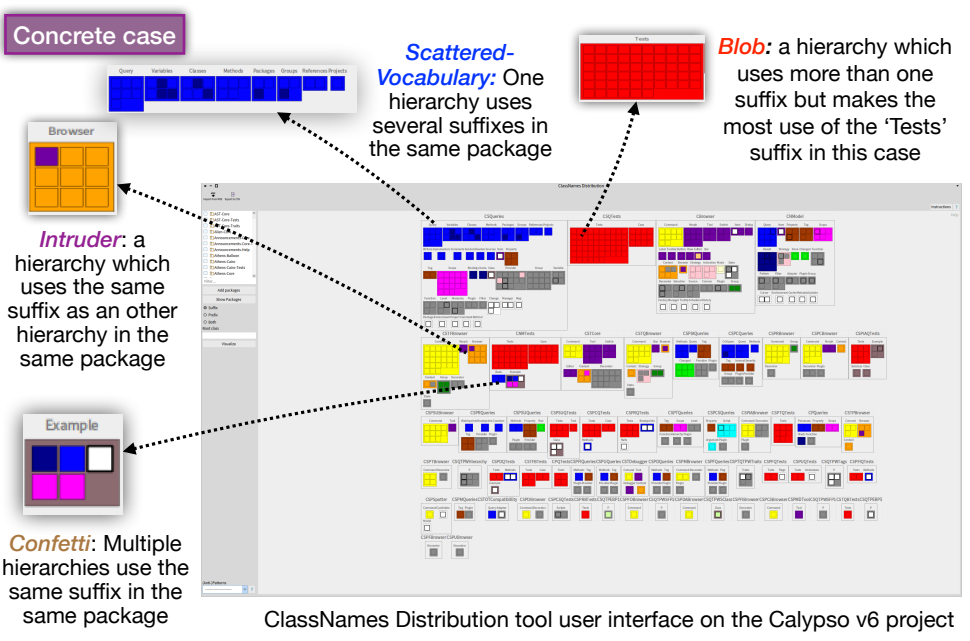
Concrete case

Query Variables Classes Methods Packages Groups References Projects

Scattered-Vocabulary: One hierarchy uses several suffixes in the same package

Tests

Blob: a hierarchy which uses more than one suffix but makes the most use of the 'Tests' suffix in this case

Browser

Intruder: a hierarchy which uses the same suffix as an other hierarchy in the same package

Example

Confetti: Multiple hierarchies use the same suffix in the same package

ClassNames Distribution

ClassNames Distribution tool user interface on the Calypso v6 project